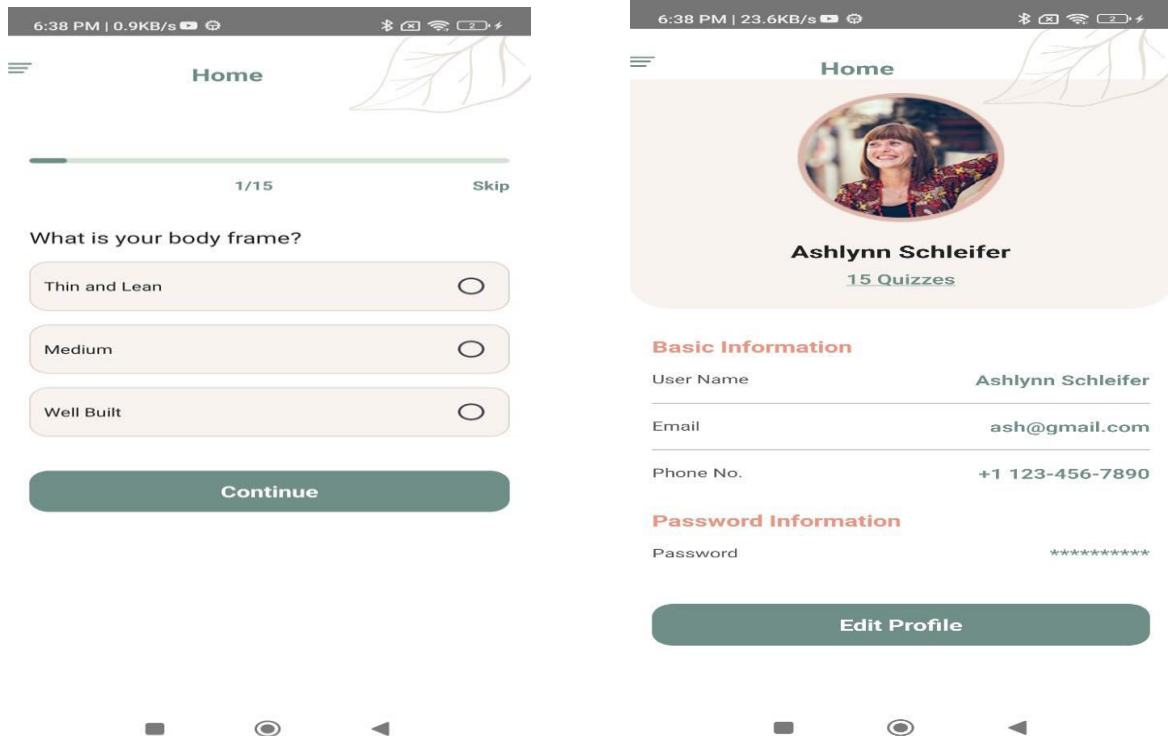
6:38 PM | 0.9KB/s

Home

1/15

Skip

What is your body frame?

Thin and Lean

Medium

Well Built

Continue

6:38 PM | 23.6KB/s

Home

Ashlynn Schleifer

15 Quizzes

Basic Information

User Name

Ashlynn Schleifer

Email

ash@gmail.com

Phone No.

+1 123-456-7890

Password Information

Password

**********

Edit Profile